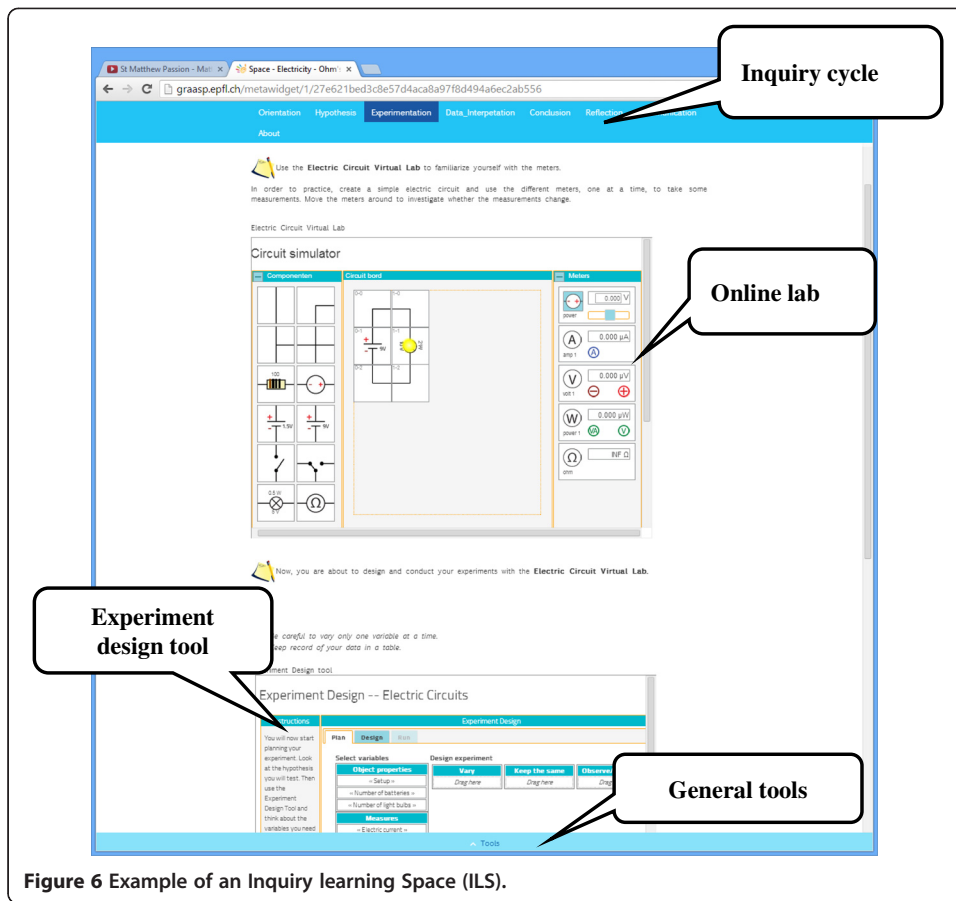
St Matthew Passion - Mat ×
Space - Electricity - Ohm ×
graasp.epfl.ch/metawidget/1/27e621bed3c8e57d4aca8a97f8d494a6ec2ab556

Inquiry cycle

Orientation Hypothesis Experimentation Data_Interpetation Conclusion Reflection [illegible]

About

Use the Electric Circuit Virtual Lab to familiarize yourself with the meters.

In order to practice, create a simple electric circuit and use the different meters, one at a time, to take some measurements. Move the meters around to investigate whether the measurements change.

Electric Circuit Virtual Lab

Circuit simulator

Componenten

Circuit bord

Meters

Online lab

100

1.5V 9V

0.5 W

9V

0.000 V
power

0.000 μA
amp 1

0.000 μV
volt 1

0.000 μW
power 1

INF Ω
ohm

Now, you are about to design and conduct your experiments with the Electric Circuit Virtual Lab.

Experiment design tool

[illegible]e careful to vary only one variable at a time.
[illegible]eep record of your data in a table.

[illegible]ment Design tool

Experiment Design -- Electric Circuits

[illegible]structions

Experiment Design

Plan Design Run

You will now start planning your experiment. Look at the hypothesis you will test. Then use the Experiment Design Tool and think about the variables you need

Select variables
Object properties
« Setup »
« Number of batteries »
« Number of light bulbs »
Measures
« Electric current »

Design experiment
Vary
Drag here
Keep the same
Drag here
Observe
Drag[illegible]

General tools

Tools

Figure 6 Example of an Inquiry learning Space (ILS).